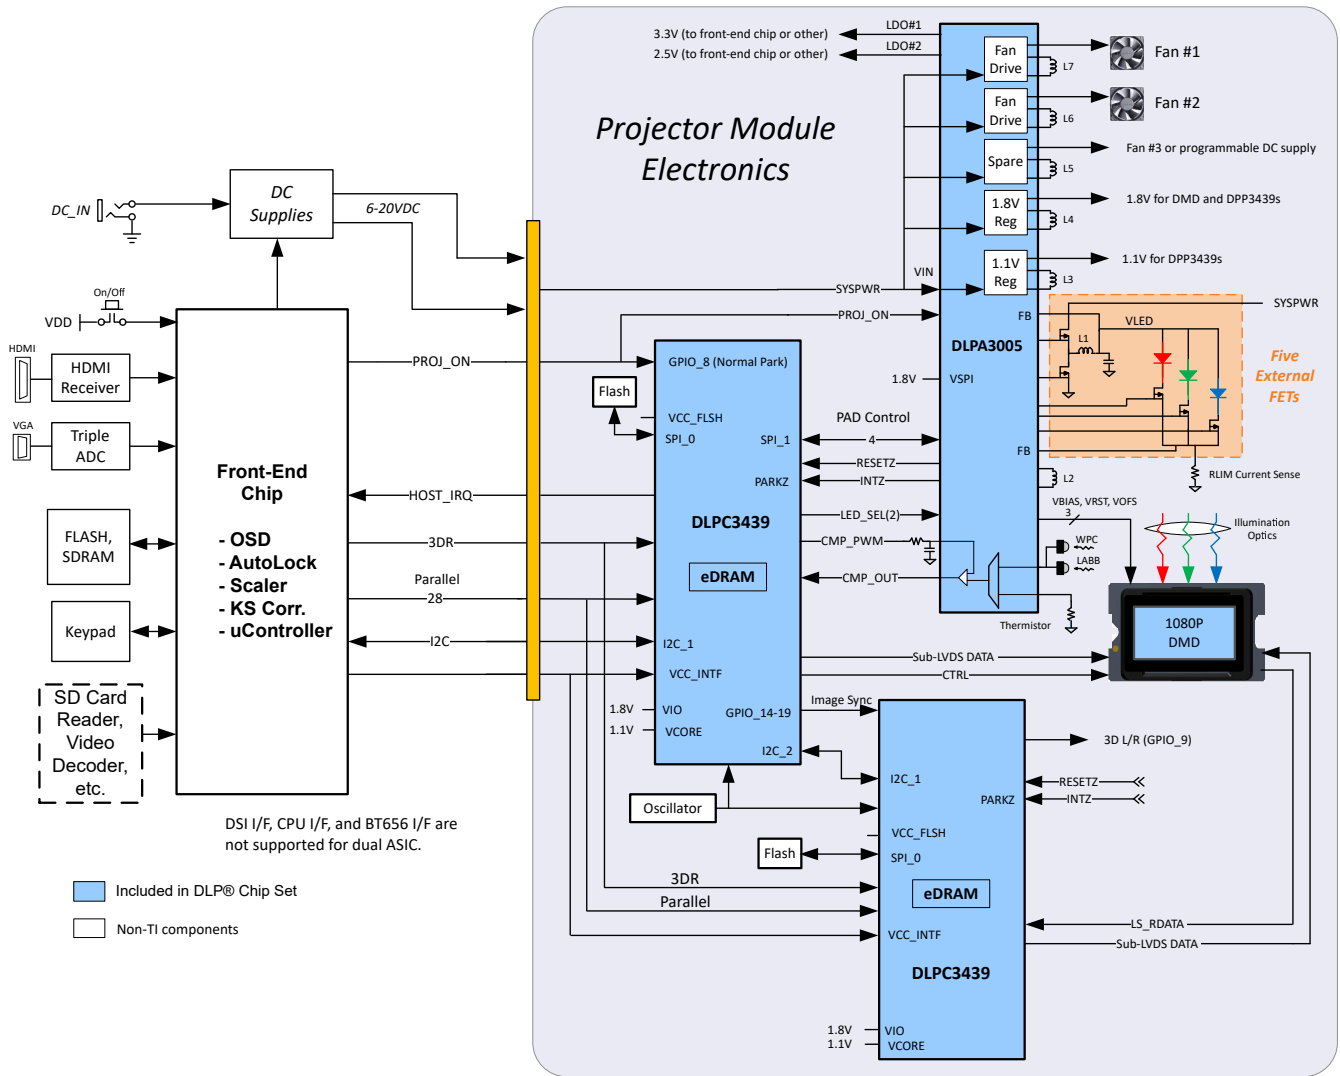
Projector Module Electronics

3.3V (to front-end chip or other)
2.5V (to front-end chip or other)
LDO#1
LDO#2
Fan Drive
L7
Fan #1
Fan Drive
L6
Fan #2
Spare
L5
Fan #3 or programmable DC supply
1.8V Reg
L4
1.8V for DMD and DPP3439s
1.1V Reg
L3
1.1V for DPP3439s
VIN
SYSPWR
SYSPWR
PROJ_ON
FB
VLED
L1
Five External FETs
DLPA3005
1.8V
VSPI
FB
L2
RLIM Current Sense
VBIAS, VRST, VOFS
3
Illumination Optics
WPC
LABB
Thermistor
1080P DMD

DC_IN
DC Supplies
6-20VDC
On/Off
VDD
HDMI
HDMI Receiver
VGA
Triple ADC
FLASH, SDRAM
Keypad
SD Card Reader, Video Decoder, etc.

Front-End Chip
- OSD
- AutoLock
- Scaler
- KS Corr.
- uController

PROJ_ON
HOST_IRQ
3DR
Parallel
28
I2C

Flash
GPIO_8 (Normal Park)
VCC_FLSH
SPI_0
SPI_1
PARKZ
PAD Control
4
RESETZ
INTZ
DLPC3439
LED_SEL(2)
CMP_PWM
eDRAM
CMP_OUT
I2C_1
VCC_INTF
Sub-LVDS DATA
CTRL
1.8V
VIO
1.1V
VCORE
GPIO_14-19
I2C_2
Image Sync
Oscillator

3D L/R (GPIO_9)
I2C_1
PARKZ
RESETZ
INTZ
VCC_FLSH
Flash
SPI_0
eDRAM
3DR
Parallel
LS_RDATA
Sub-LVDS DATA
VCC_INTF
DLPC3439
1.8V
VIO
1.1V
VCORE

DSI I/F, CPU I/F, and BT656 I/F are not supported for dual ASIC.

Included in DLP® Chip Set
Non-TI components